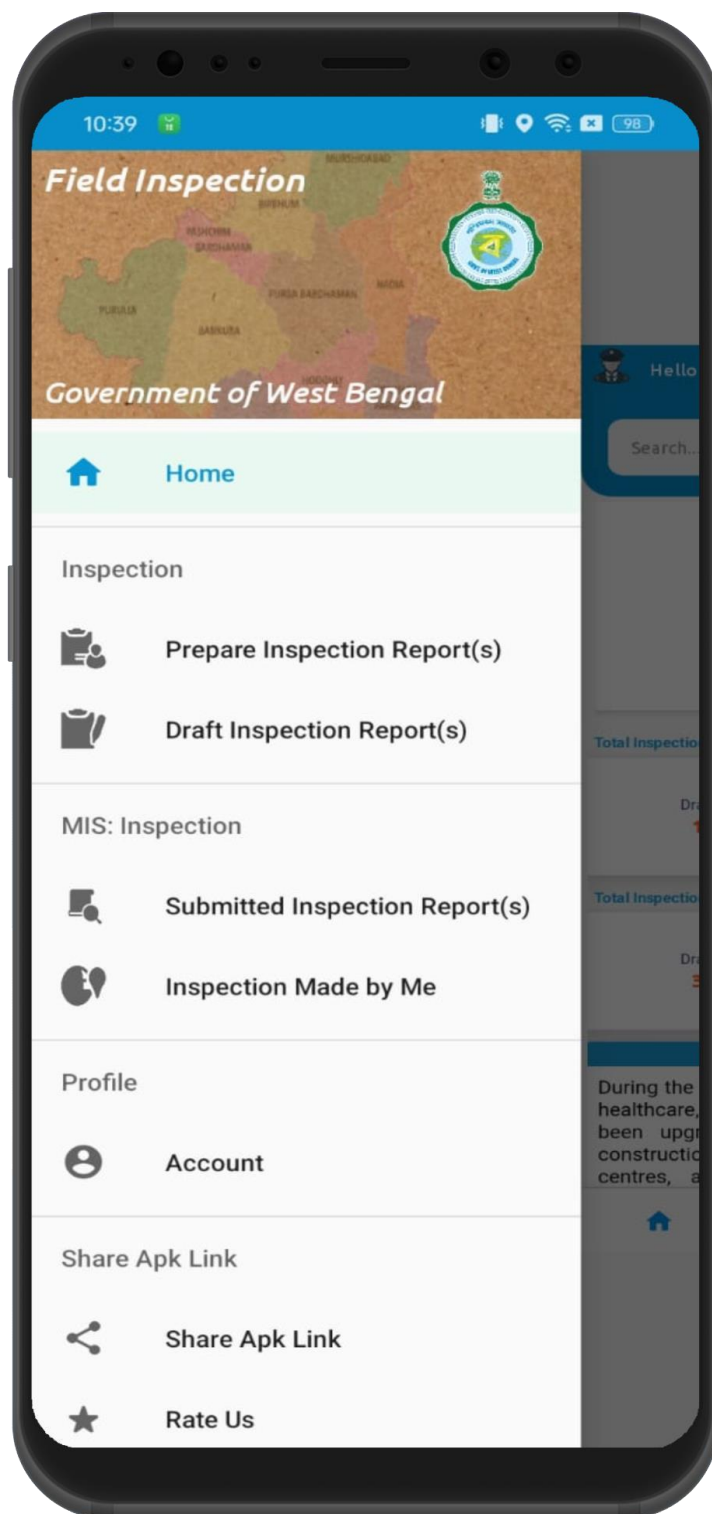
10:39

98

Field Inspection

MURSHIDABAD

BIRBHUM

PASCHIM BARDHAMAN

PURULIA

PURBA BARDHAMAN

NADIA

BANKURA

HOOGHLY

Government of West Bengal

Hello

Search...

Home

Inspection

Prepare Inspection Report(s)

Draft Inspection Report(s)

Total Inspectio

Dr

MIS: Inspection

Submitted Inspection Report(s)

Total Inspectio

Dr

Inspection Made by Me

Profile

During the healthcare, been upgr constructio centres, a

Account

Share Apk Link

Share Apk Link

Rate Us